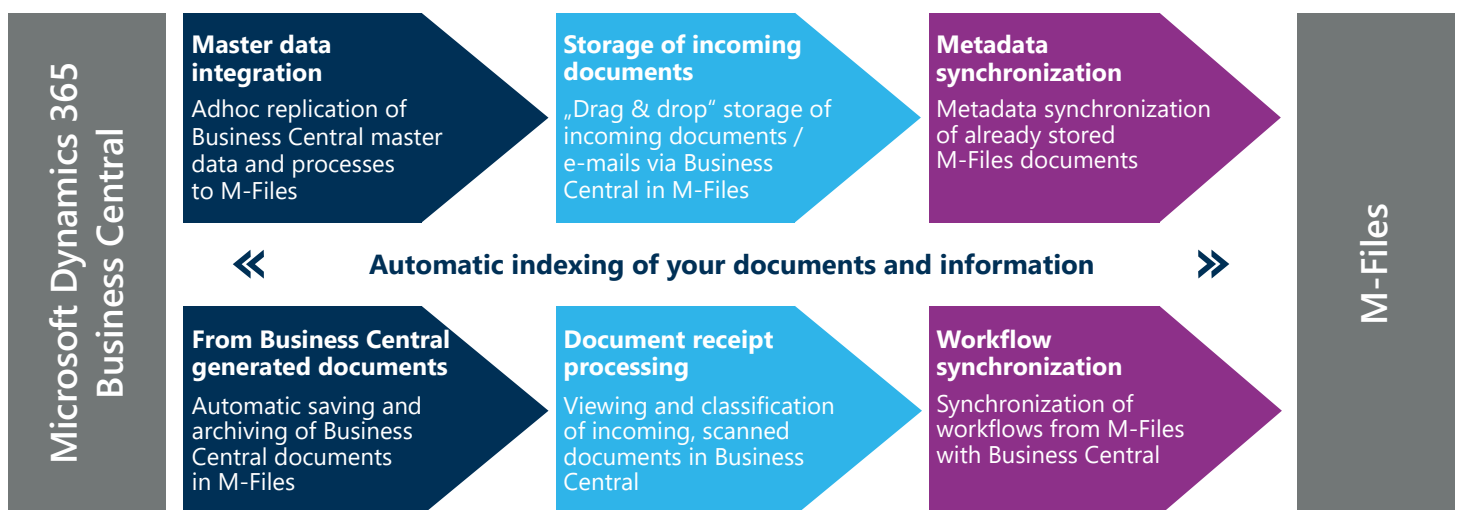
Microsoft Dynamics 365 Business Central

Master data integration

Adhoc replication of Business Central master data and processes to M-Files

Storage of incoming documents

„Drag & drop" storage of incoming documents / e-mails via Business Central in M-Files

Metadata synchronization

Metadata synchronization of already stored M-Files documents

« Automatic indexing of your documents and information »

From Business Central generated documents

Automatic saving and archiving of Business Central documents in M-Files

Document receipt processing

Viewing and classification of incoming, scanned documents in Business Central

Workflow synchronization

Synchronization of workflows from M-Files with Business Central

M-Files